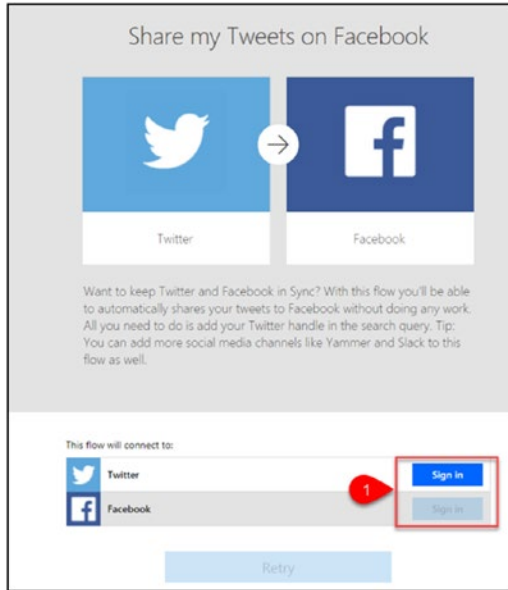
Share my Tweets on Facebook

Twitter

Facebook

Want to keep Twitter and Facebook in Sync? With this flow you'll be able to automatically shares your tweets to Facebook without doing any work. All you need to do is add your Twitter handle in the search query. Tip: You can add more social media channels like Yammer and Slack to this flow as well.

This flow will connect to:

Twitter

Facebook

1

Sign in

Sign in

Retry